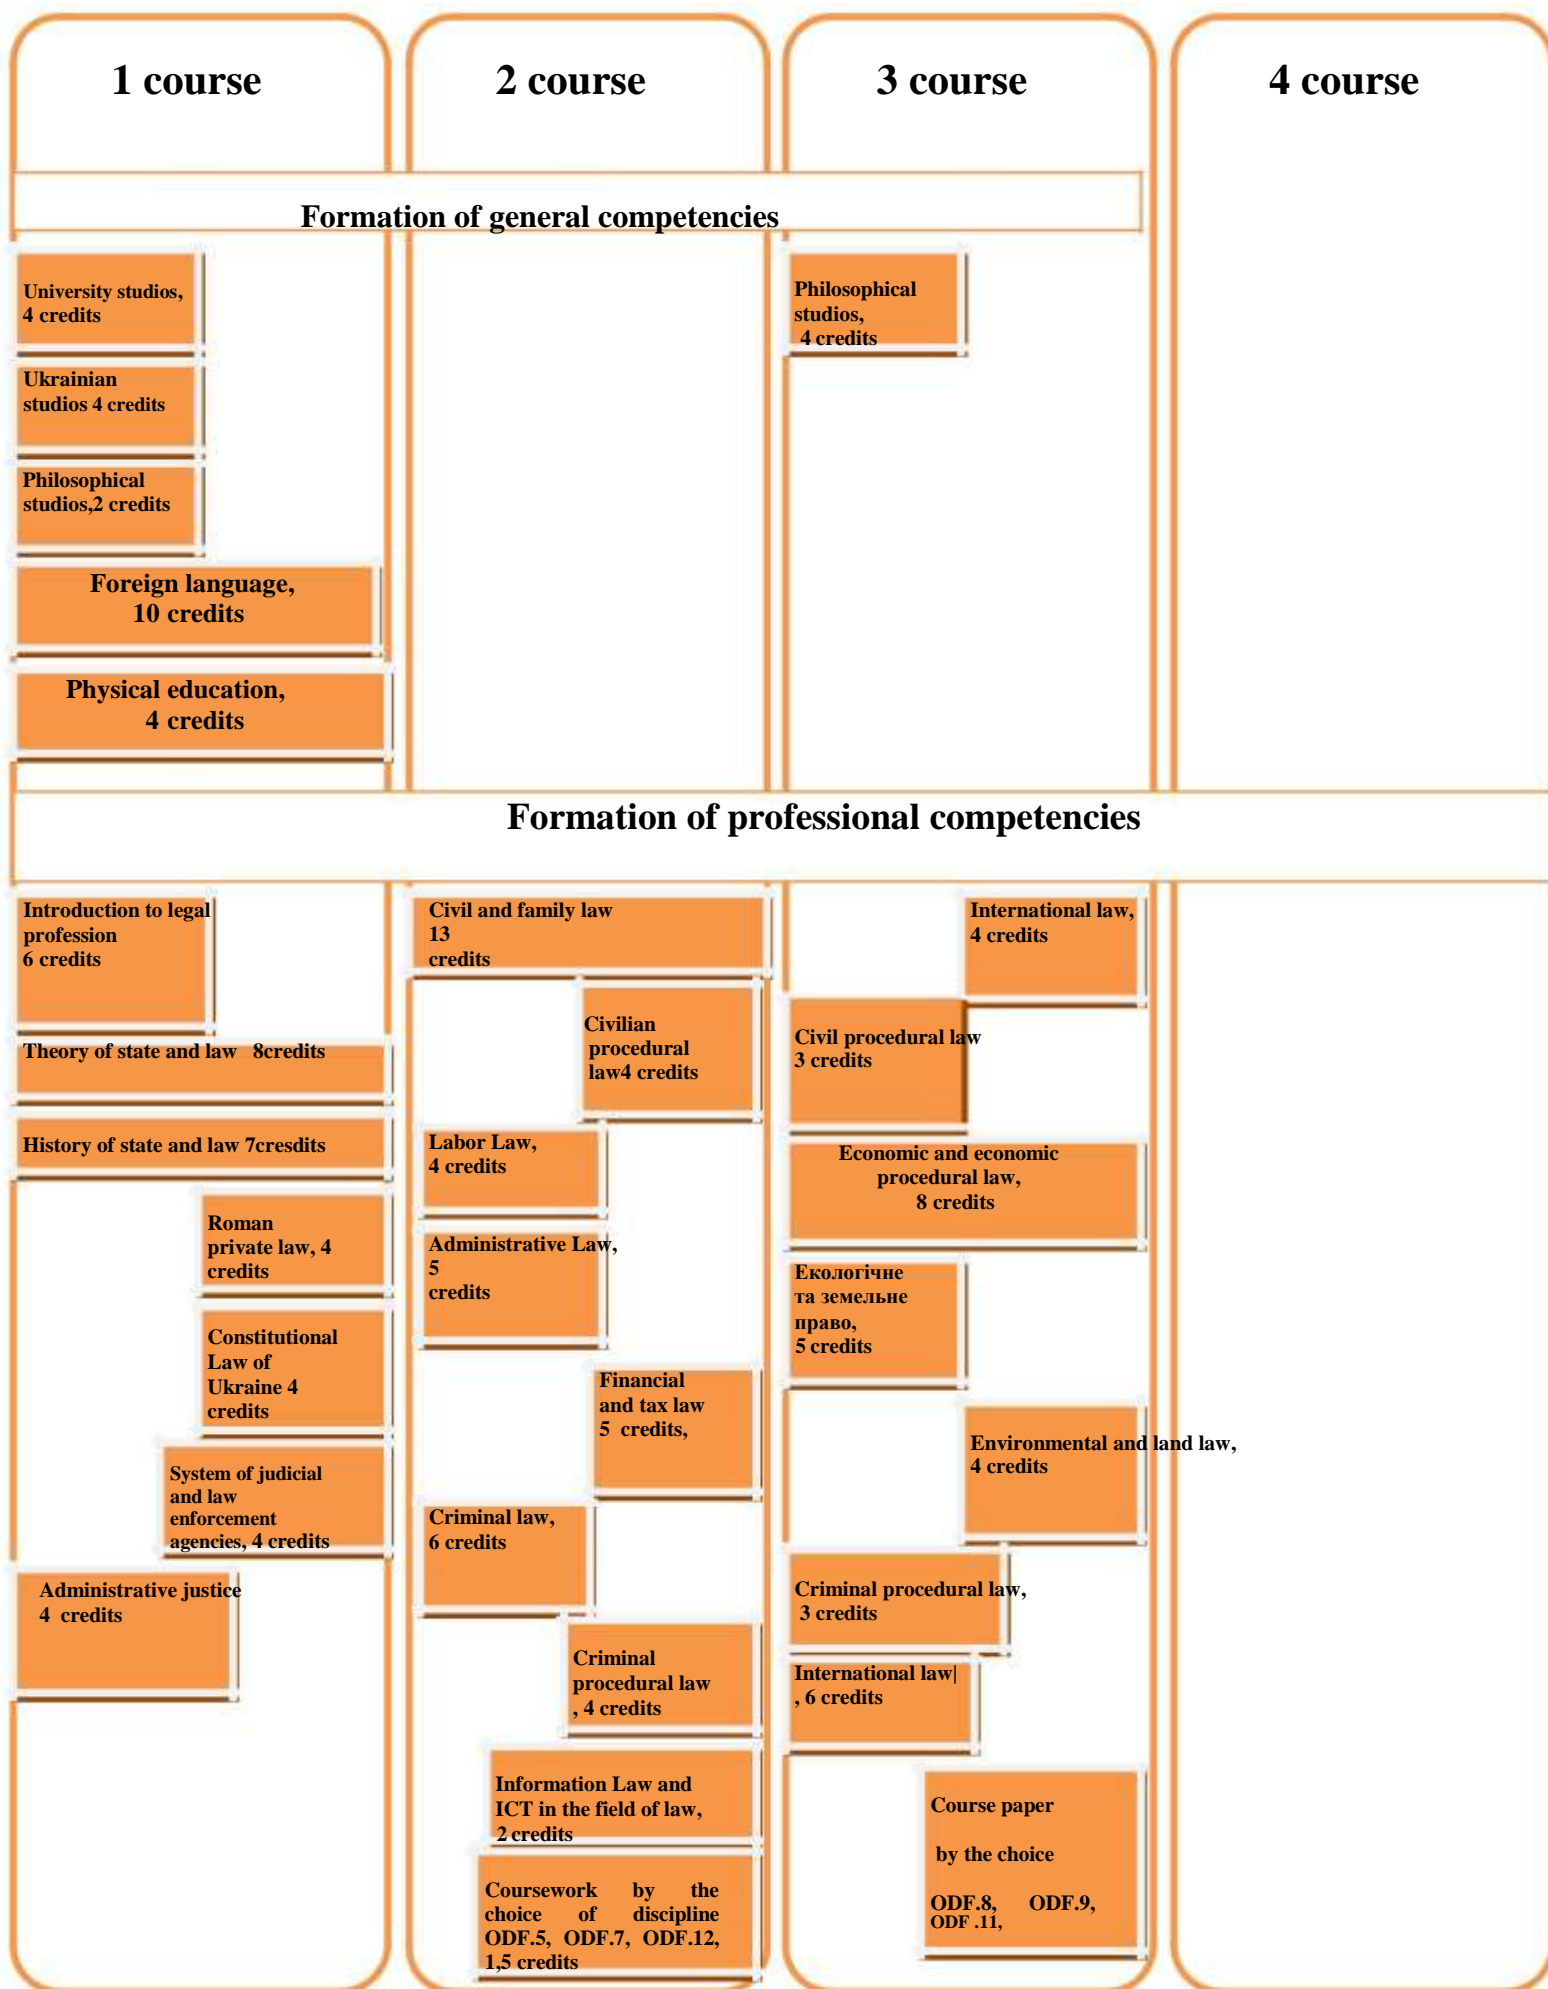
1 course

2 course

3 course

4 course

Formation of general competencies

University studios, 4 credits

Ukrainian studios 4 credits

Philosophical studios,2 credits

Foreign language, 10 credits

Physical education, 4 credits

Philosophical studios, 4 credits

Formation of professional competencies

Introduction to legal profession 6 credits

Theory of state and law 8credits

History of state and law 7cresdits

Roman private law, 4 credits

Constitutional Law of Ukraine 4 credits

System of judicial and law enforcement agencies, 4 credits

Administrative justice 4 credits

Civil and family law 13 credits

Civilian procedural law4 credits

Labor Law, 4 credits

Administrative Law, 5 credits

Financial and tax law 5 credits,

Criminal law, 6 credits

Criminal procedural law , 4 credits

Information Law and ICT in the field of law, 2 credits

Coursework by the choice of discipline ODF.5, ODF.7, ODF.12, 1,5 credits

International law, 4 credits

Civil procedural law 3 credits

Economic and economic procedural law, 8 credits

Екологічне та земельне право, 5 credits

Environmental and land law, 4 credits

Criminal procedural law, 3 credits

International law| , 6 credits

Course paper

by the choice

ODF.8, ODF.9, ODF .11,